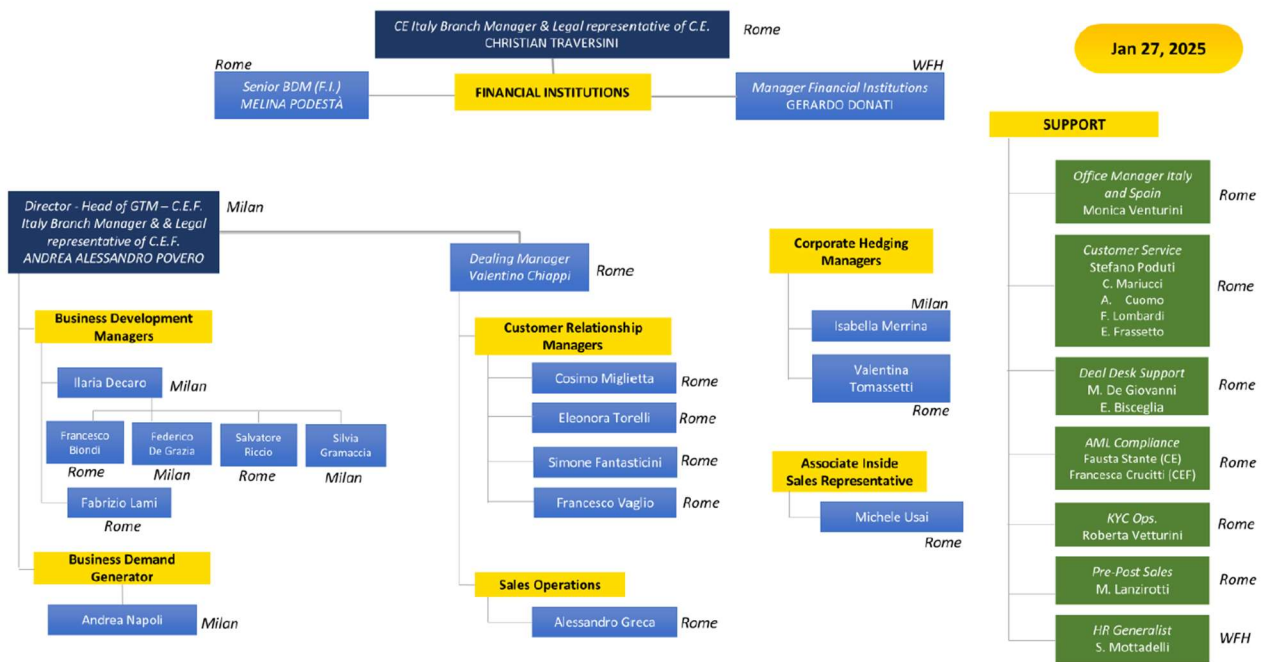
CE Italy Branch Manager & Legal representative of C.E.
CHRISTIAN TRAVERSINI
Rome

Jan 27, 2025

Rome
Senior BDM (F.I.)
MELINA PODESTÀ

FINANCIAL INSTITUTIONS

WFH
Manager Financial Institutions
GERARDO DONATI

SUPPORT

Office Manager Italy and Spain
Monica Venturini
Rome

Customer Service
Stefano Poduti
C. Mariucci
A. Cuomo
F. Lombardi
E. Frassetto
Rome

Deal Desk Support
M. De Giovanni
E. Bisceglia
Rome

AML Compliance
Fausta Stante (CE)
Francesca Crucitti (CEF)
Rome

KYC Ops.
Roberta Vetturini
Rome

Pre-Post Sales
M. Lanzirotti
Rome

HR Generalist
S. Mottadelli
WFH

Director - Head of GTM – C.E.F. Italy Branch Manager & & Legal representative of C.E.F.
ANDREA ALESSANDRO POVERO
Milan

Business Development Managers

Ilaria Decaro
Milan

Francesco Biondi
Rome

Federico De Grazia
Milan

Salvatore Riccio
Rome

Silvia Gramaccia
Milan

Fabrizio Lami
Rome

Business Demand Generator

Andrea Napoli
Milan

Dealing Manager
Valentino Chiappi
Rome

Customer Relationship Managers

Cosimo Miglietta
Rome

Eleonora Torelli
Rome

Simone Fantasticini
Rome

Francesco Vaglio
Rome

Sales Operations

Alessandro Greca
Rome

Corporate Hedging Managers

Milan
Isabella Merrina

Valentina Tomassetti
Rome

Associate Inside Sales Representative

Michele Usai
Rome